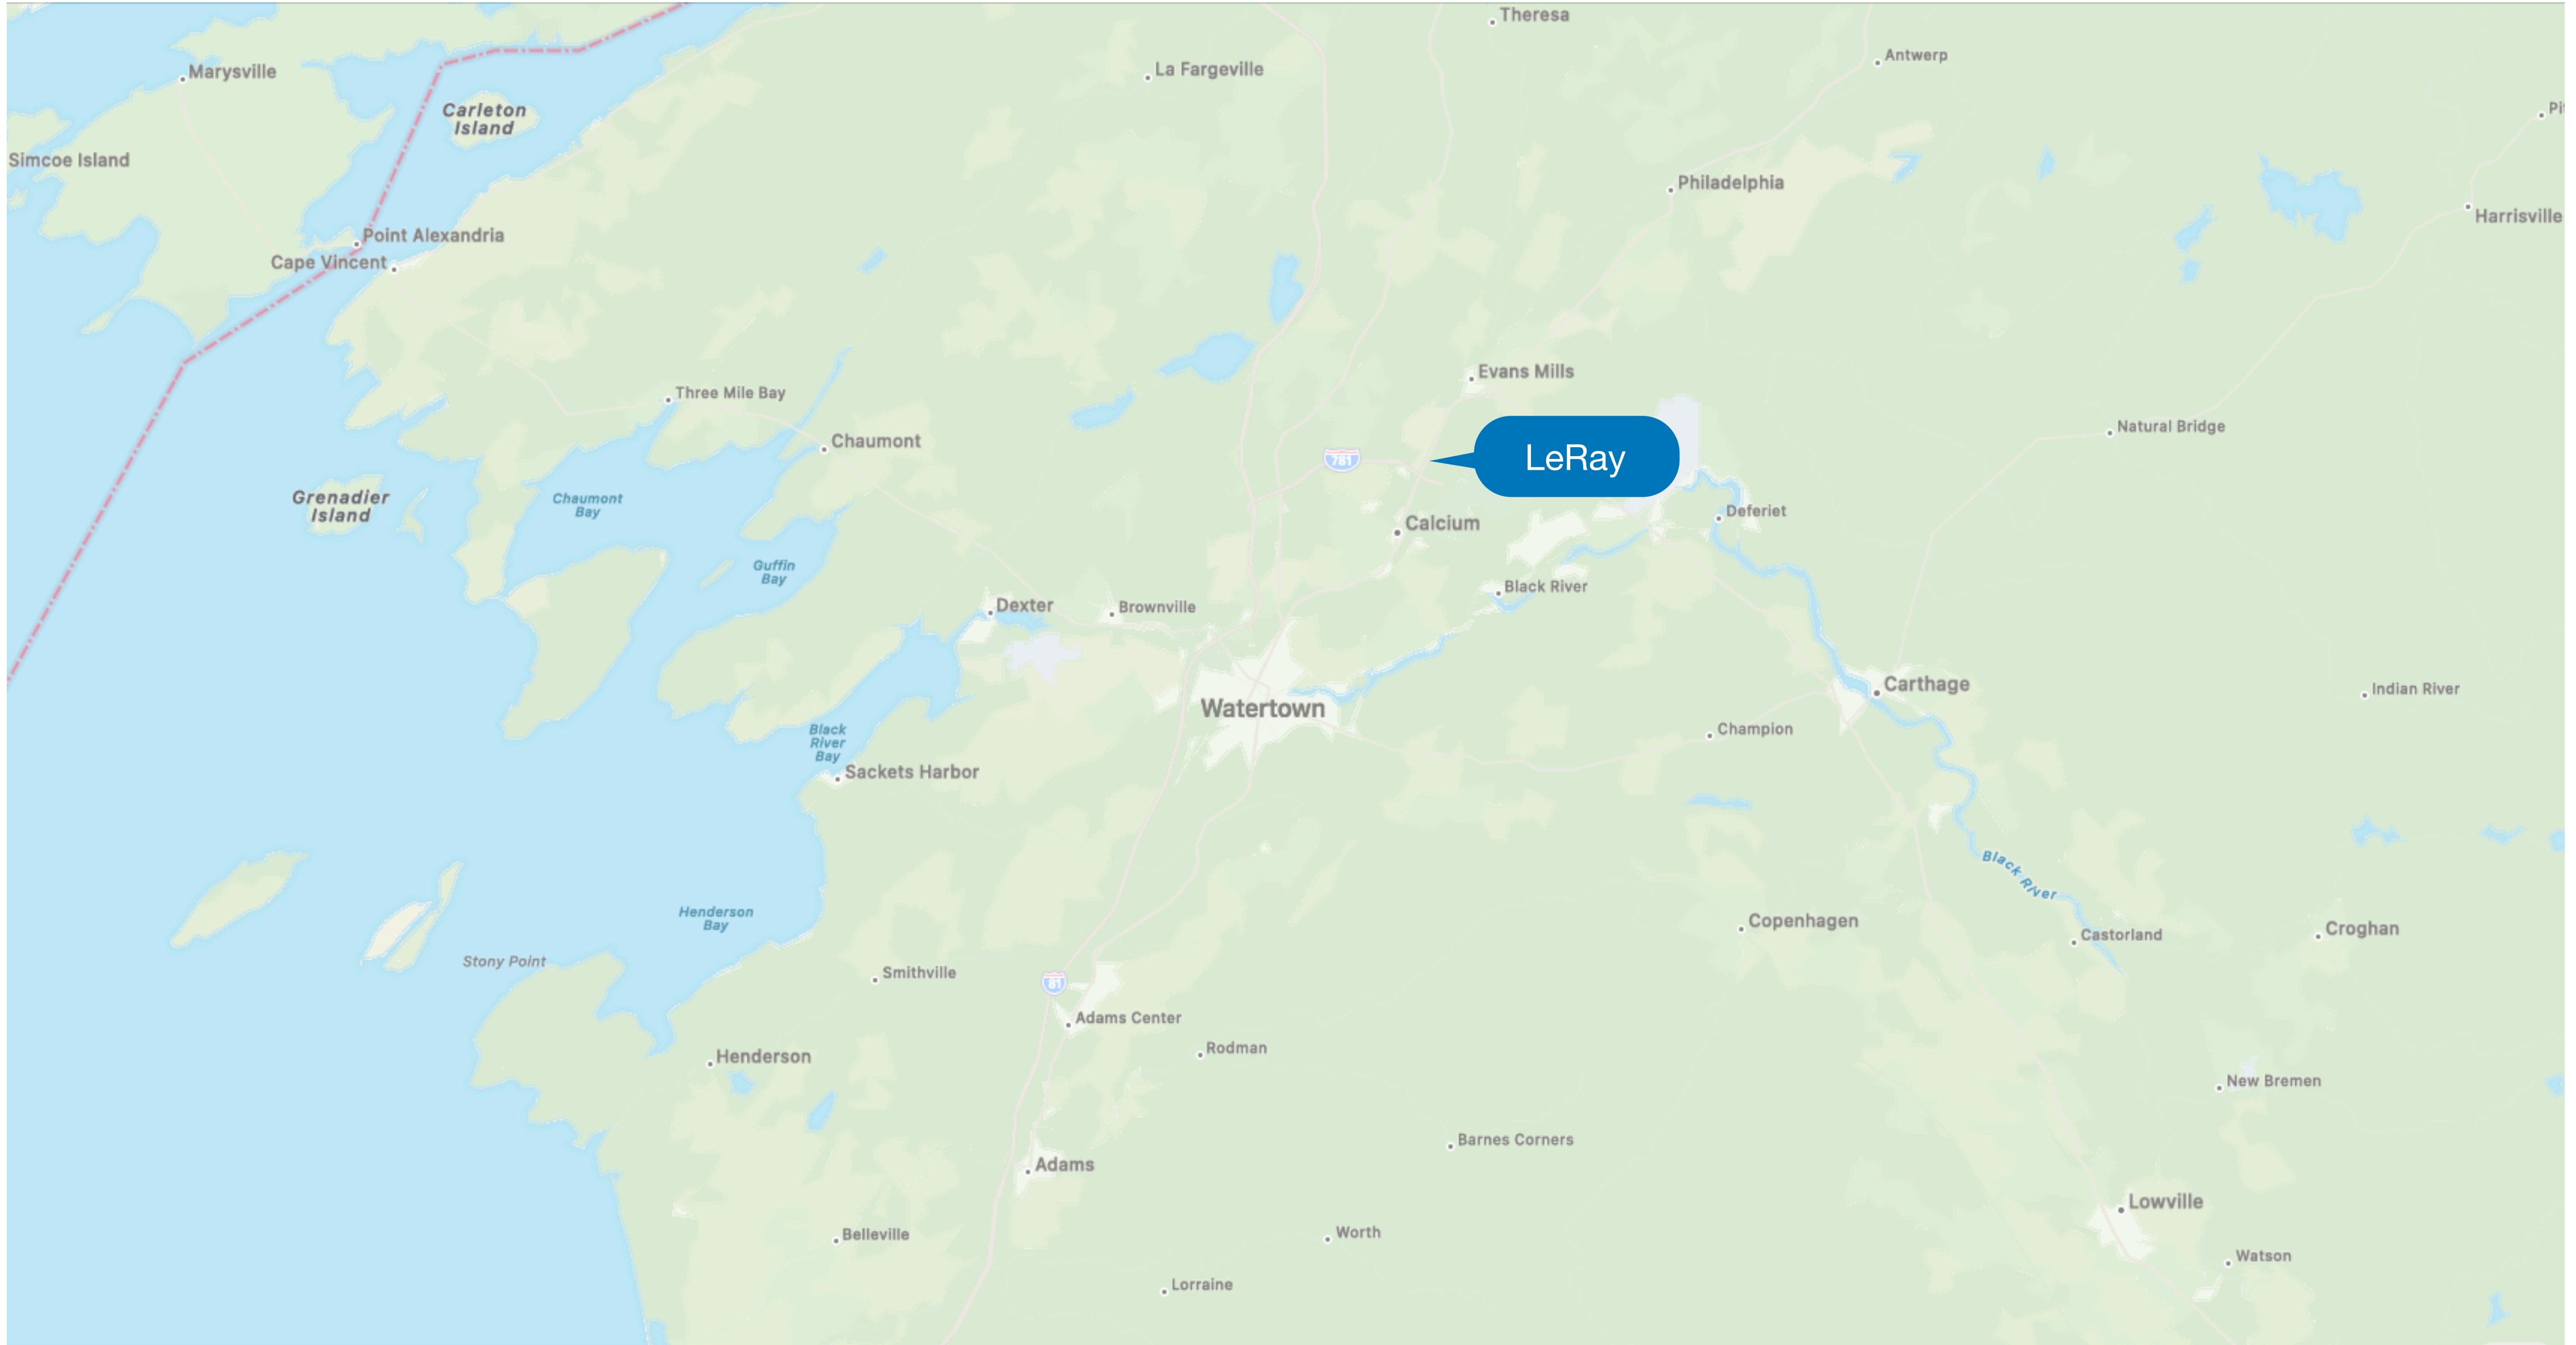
Theresa
Marysville
La Fargeville
Antwerp
Carleton Island
Simcoe Island
Philadelphia
Harrisville
Point Alexandria
Cape Vincent
Evans Mills
Three Mile Bay
Natural Bridge
Chaumont
LeRay
781
Grenadier Island
Chaumont Bay
Calcium
Deferiet
Guffin Bay
Black River
Dexter
Brownville
Carthage
Indian River
Watertown
Champion
Black River Bay
Sackets Harbor
Black River
Henderson Bay
Copenhagen
Castorland
Croghan
Stony Point
Smithville
81
Adams Center
Rodman
Henderson
New Bremen
Barnes Corners
Adams
Lowville
Belleville
Worth
Watson
Lorraine